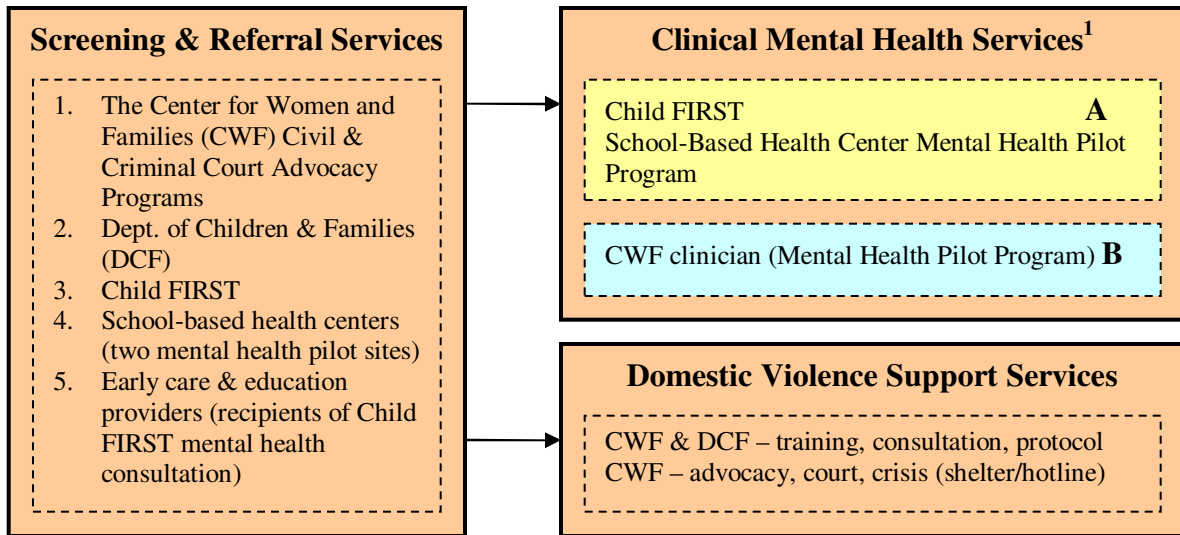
**Screening & Referral Services**

1. The Center for Women and Families (CWF) Civil & Criminal Court Advocacy Programs
2. Dept. of Children & Families (DCF)
3. Child FIRST
4. School-based health centers (two mental health pilot sites)
5. Early care & education providers (recipients of Child FIRST mental health consultation)

**Clinical Mental Health Services$^1$**

Child FIRST **A**
School-Based Health Center Mental Health Pilot Program

CWF clinician (Mental Health Pilot Program) **B**

**Domestic Violence Support Services**

CWF & DCF – training, consultation, protocol
CWF – advocacy, court, crisis (shelter/hotline)